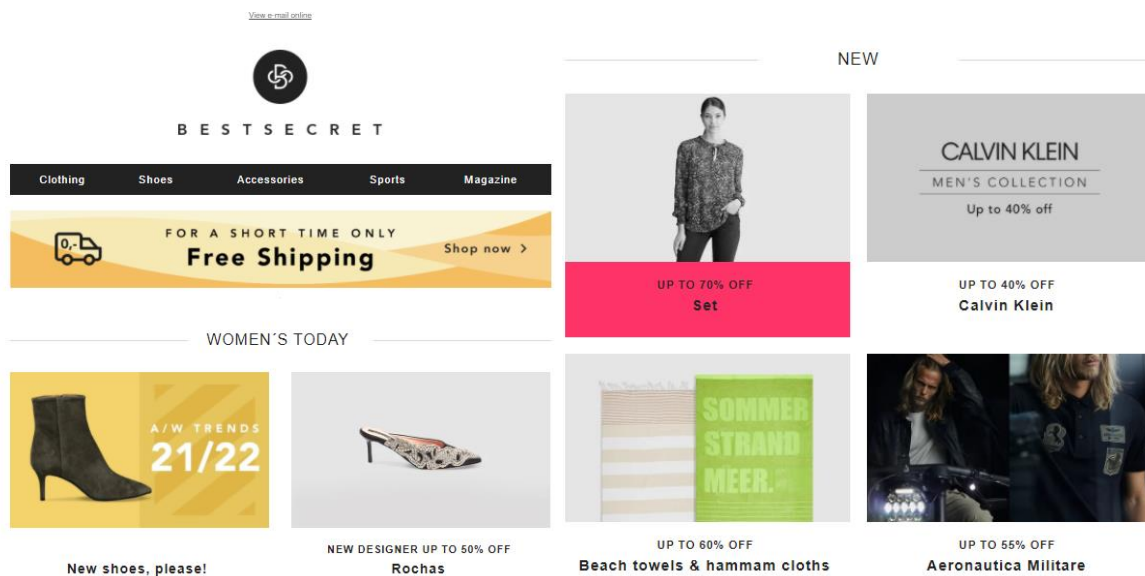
View e-mail online

BESTSECRET

Clothing Shoes Accessories Sports Magazine

0,-

FOR A SHORT TIME ONLY
Free Shipping
Shop now >

WOMEN´S TODAY

A/W TRENDS 21/22

New shoes, please!

NEW DESIGNER UP TO 50% OFF
Rochas

NEW

UP TO 70% OFF
Set

CALVIN KLEIN
MEN'S COLLECTION
Up to 40% off

UP TO 40% OFF
Calvin Klein

SOMMER STRAND MEER.

UP TO 60% OFF
Beach towels & hammam cloths

UP TO 55% OFF
Aeronautica Militare